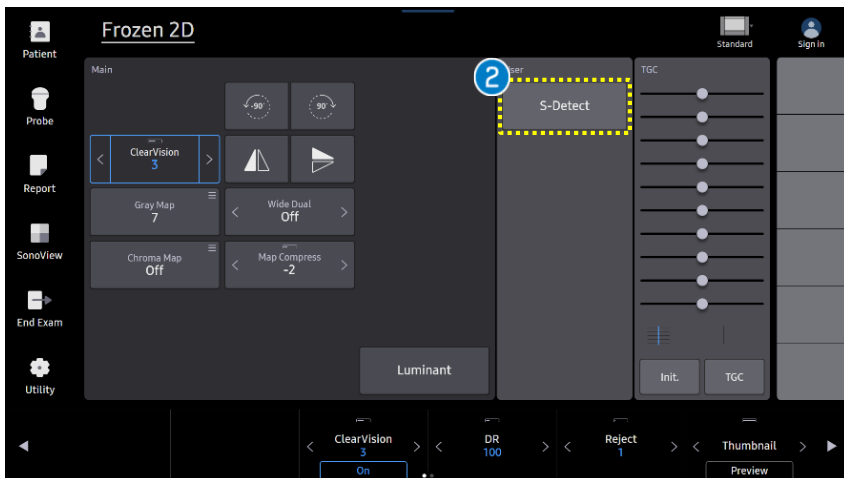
Patient

Probe

Report

SonoView

End Exam

Utility

Frozen 2D

Standard

Sign In

Main

-90°

90°

ClearVision
3

Gray Map
7

Wide Dual
Off

Chroma Map
Off

Map Compress
-2

Luminant

2

ser

S-Detect

TGC

Init.

TGC

ClearVision
3

On

DR
100

Reject
1

Thumbnail

Preview